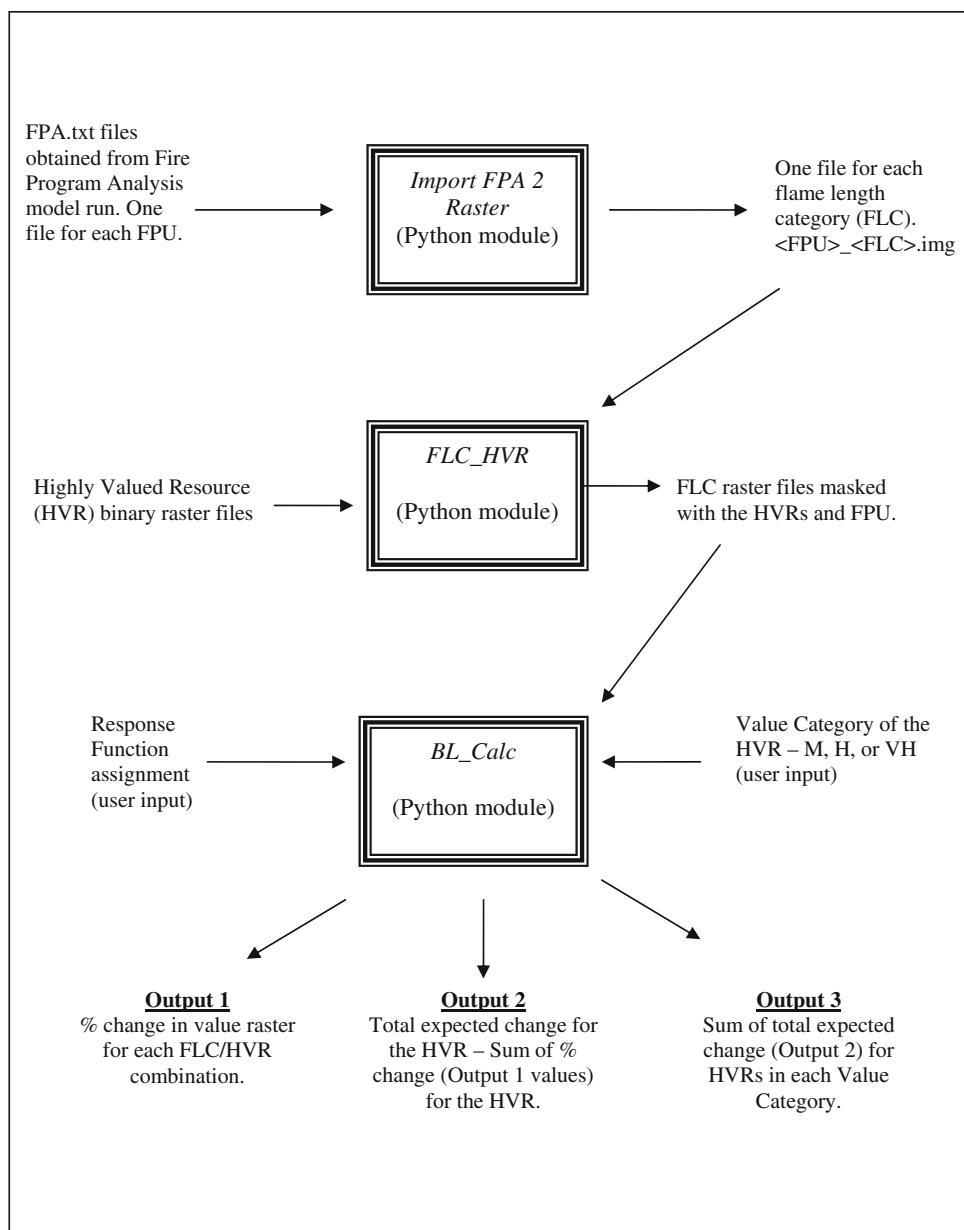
FPA.txt files obtained from Fire Program Analysis model run. One file for each FPU.

Import FPA 2 Raster
(Python module)

One file for each flame length category (FLC). <FPU>_<FLC>.img

Highly Valued Resource (HVR) binary raster files

FLC_HVR
(Python module)

FLC raster files masked with the HVRs and FPU.

Response Function assignment (user input)

BL_Calc
(Python module)

Value Category of the HVR – M, H, or VH (user input)

Output 1
% change in value raster for each FLC/HVR combination.

Output 2
Total expected change for the HVR – Sum of % change (Output 1 values) for the HVR.

Output 3
Sum of total expected change (Output 2) for HVRs in each Value Category.